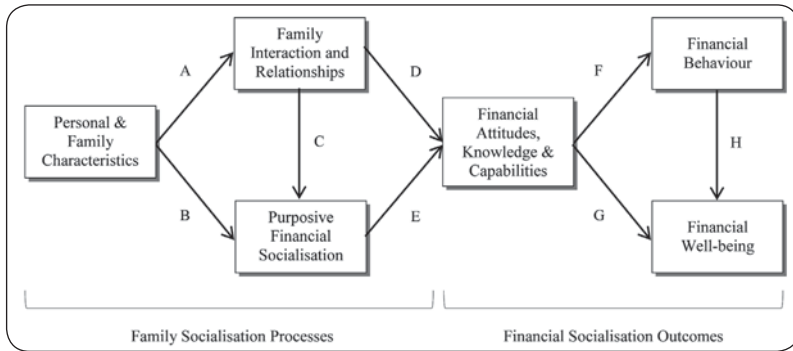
Personal & Family Characteristics

A

B

Family Interaction and Relationships

C

Purposive Financial Socialisation

D

E

Financial Attitudes, Knowledge & Capabilities

F

G

Financial Behaviour

H

Financial Well-being

Family Socialisation Processes

Financial Socialisation Outcomes